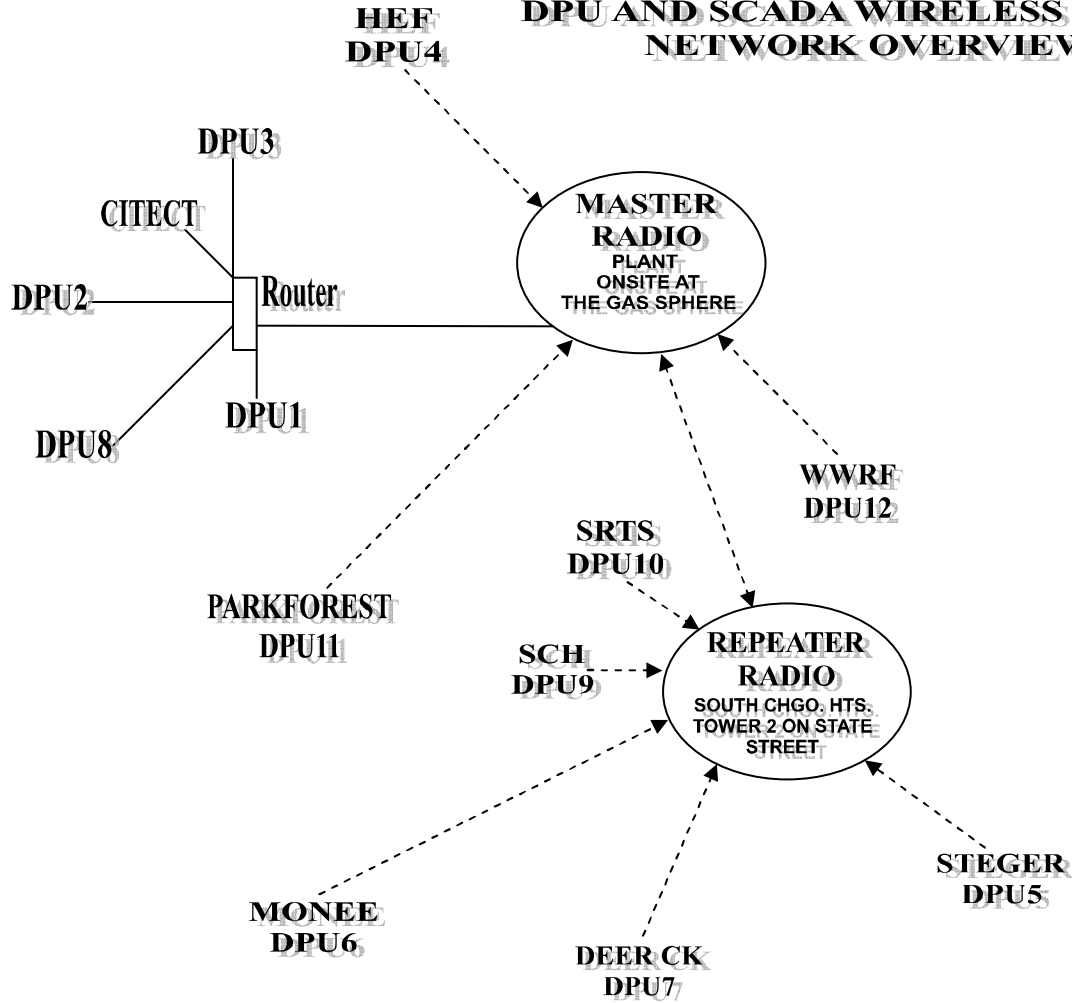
DPU AND SCADA WIRELESS
NETWORK OVERVIEW

HEF
DPU4

DPU3

CITECT

DPU2

Router

DPU8

DPU1

MASTER
RADIO
PLANT
ONSITE AT
THE GAS SPHERE

WWRF
DPU12

SRTS
DPU10

PARKFOREST
DPU11

SCH
DPU9

REPEATER
RADIO
SOUTH CHGO. HTS.
TOWER 2 ON STATE
STREET

STEGER
DPU5

MONEE
DPU6

DEER CK
DPU7